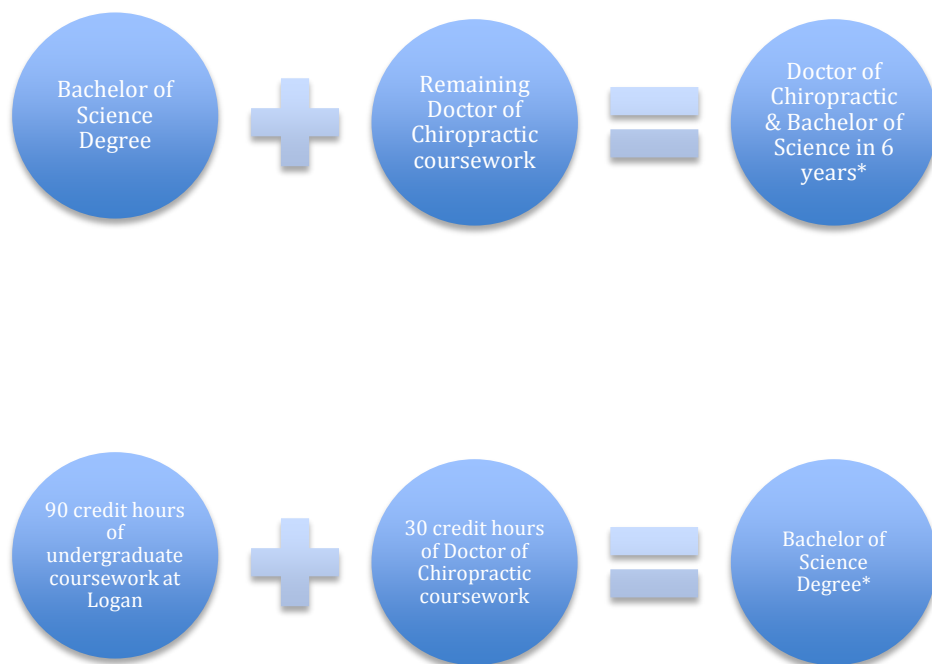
90 credit hours of undergraduate coursework at Logan

30 credit hours of Doctor of Chiropractic coursework

Bachelor of Science Degree*

Bachelor of Science Degree

Remaining Doctor of Chiropractic coursework

Doctor of Chiropractic & Bachelor of Science in 6 years*